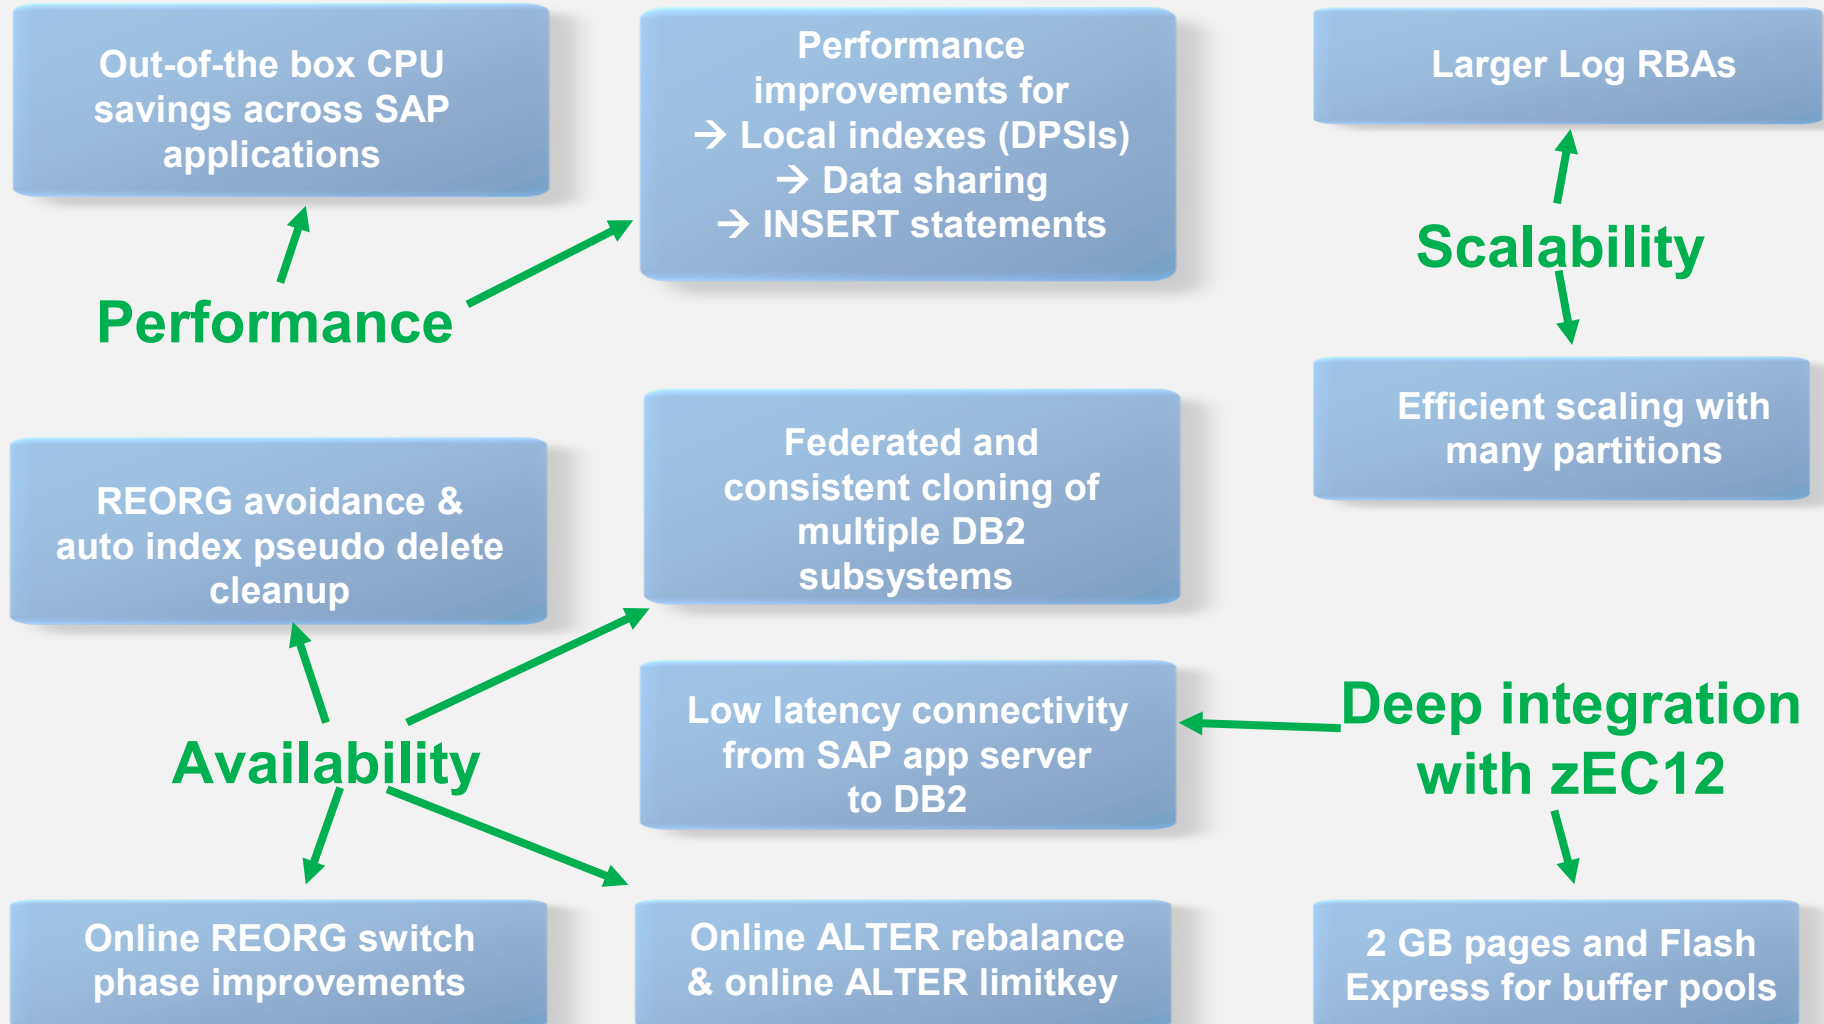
Out-of-the box CPU savings across SAP applications

Performance improvements for
→ Local indexes (DPSIs)
→ Data sharing
→ INSERT statements

Larger Log RBAs

Performance

Scalability

Efficient scaling with many partitions

REORG avoidance & auto index pseudo delete cleanup

Federated and consistent cloning of multiple DB2 subsystems

Low latency connectivity from SAP app server to DB2

Deep integration with zEC12

Availability

Online REORG switch phase improvements

Online ALTER rebalance & online ALTER limitkey

2 GB pages and Flash Express for buffer pools